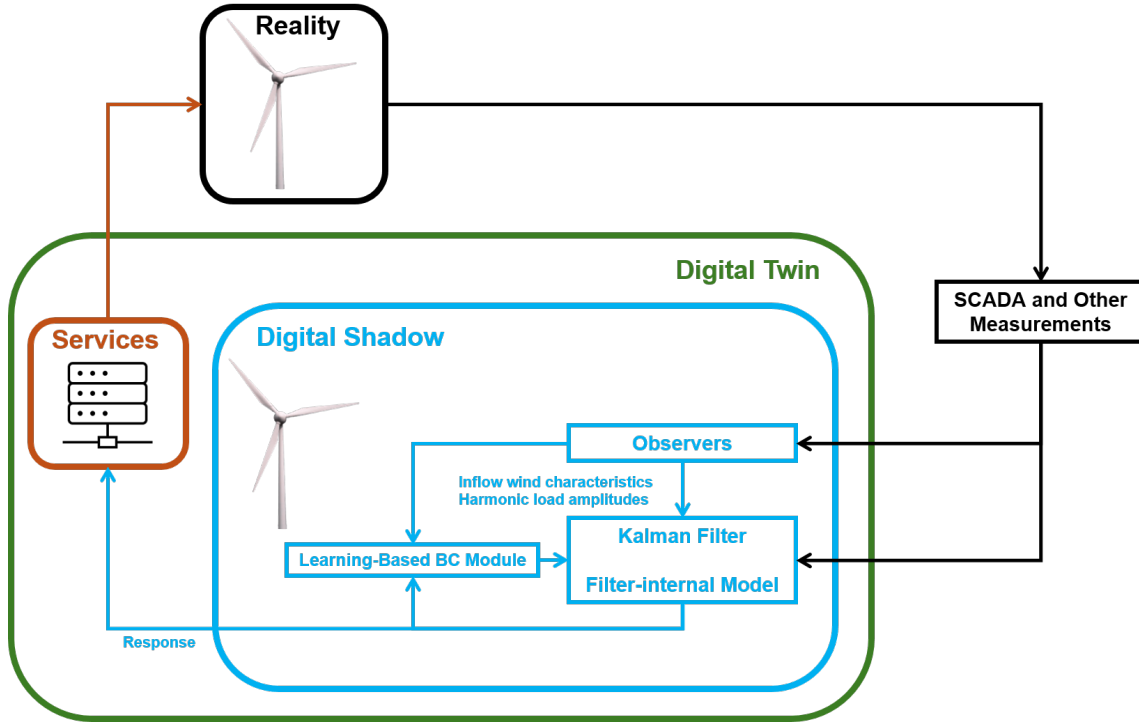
Reality

Digital Twin

SCADA and Other Measurements

Services

Digital Shadow

Observers

Inflow wind characteristics
Harmonic load amplitudes

Kalman Filter

Learning-Based BC Module

Filter-internal Model

Response